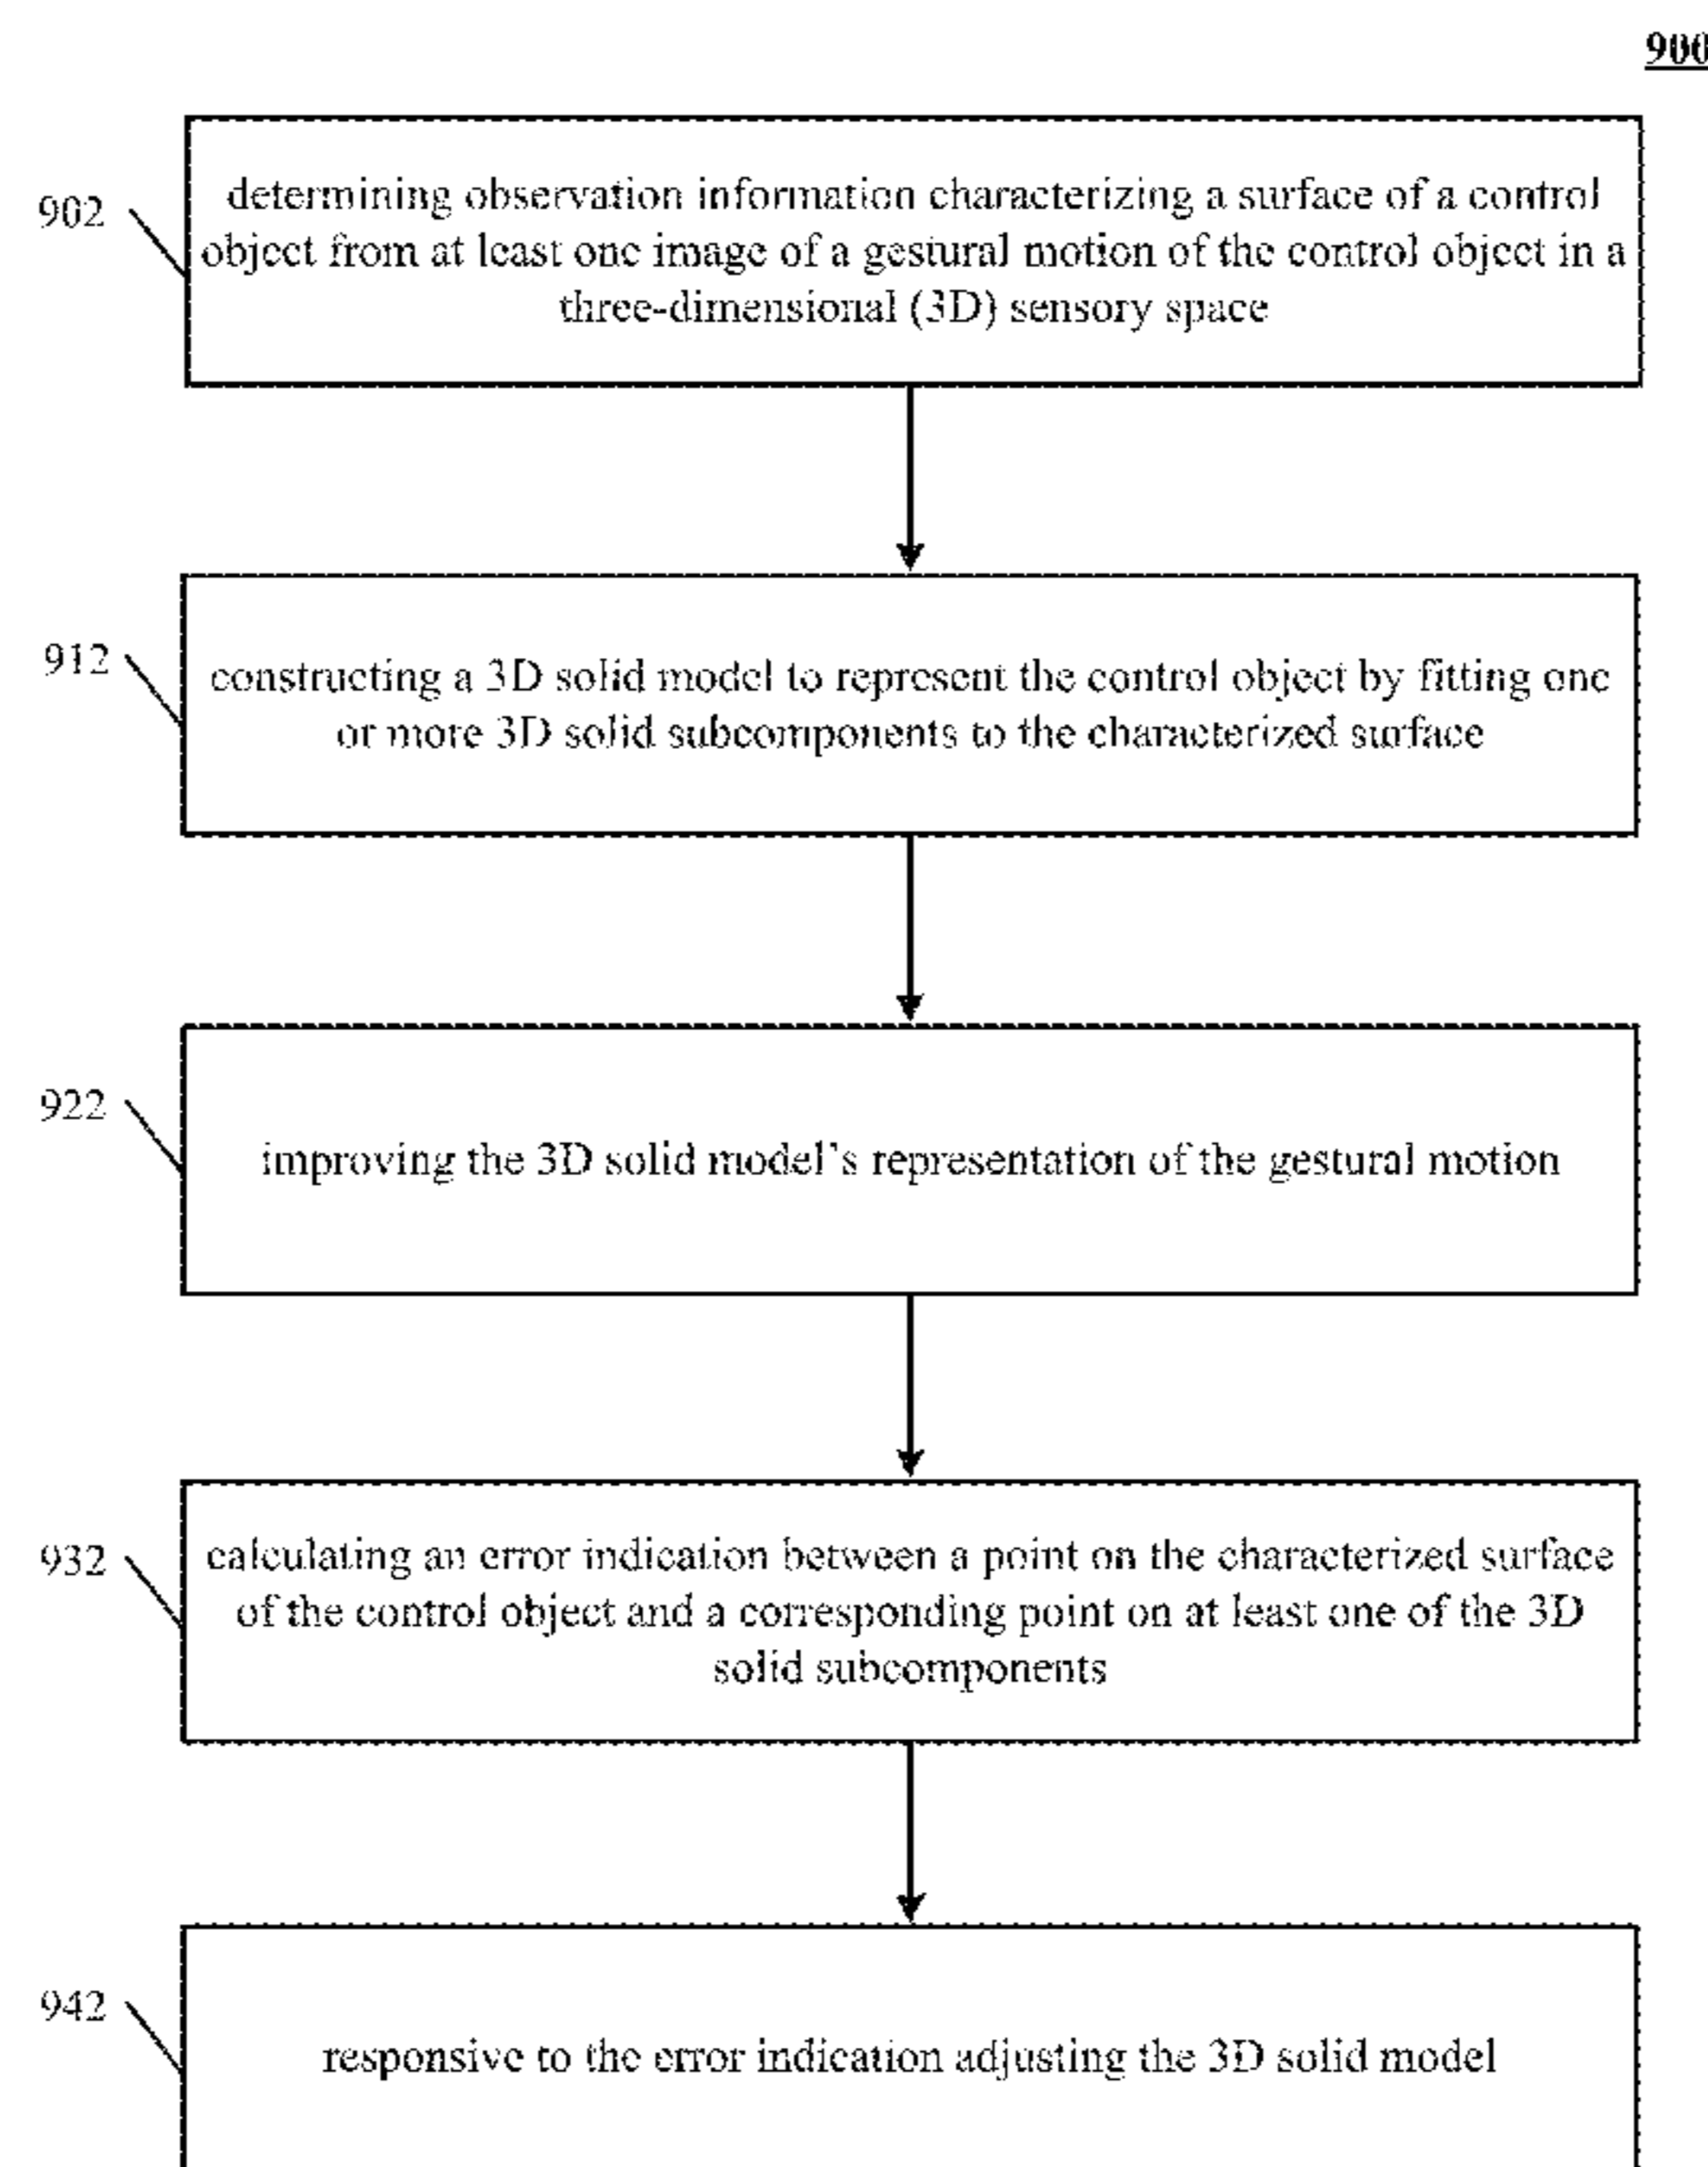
900

902

determining observation information characterizing a surface of a control object from at least one image of a gestural motion of the control object in a three-dimensional (3D) sensory space

912

constructing a 3D solid model to represent the control object by fitting one or more 3D solid subcomponents to the characterized surface

922

improving the 3D solid model's representation of the gestural motion

932

calculating an error indication between a point on the characterized surface of the control object and a corresponding point on at least one of the 3D solid subcomponents

942

responsive to the error indication adjusting the 3D solid model